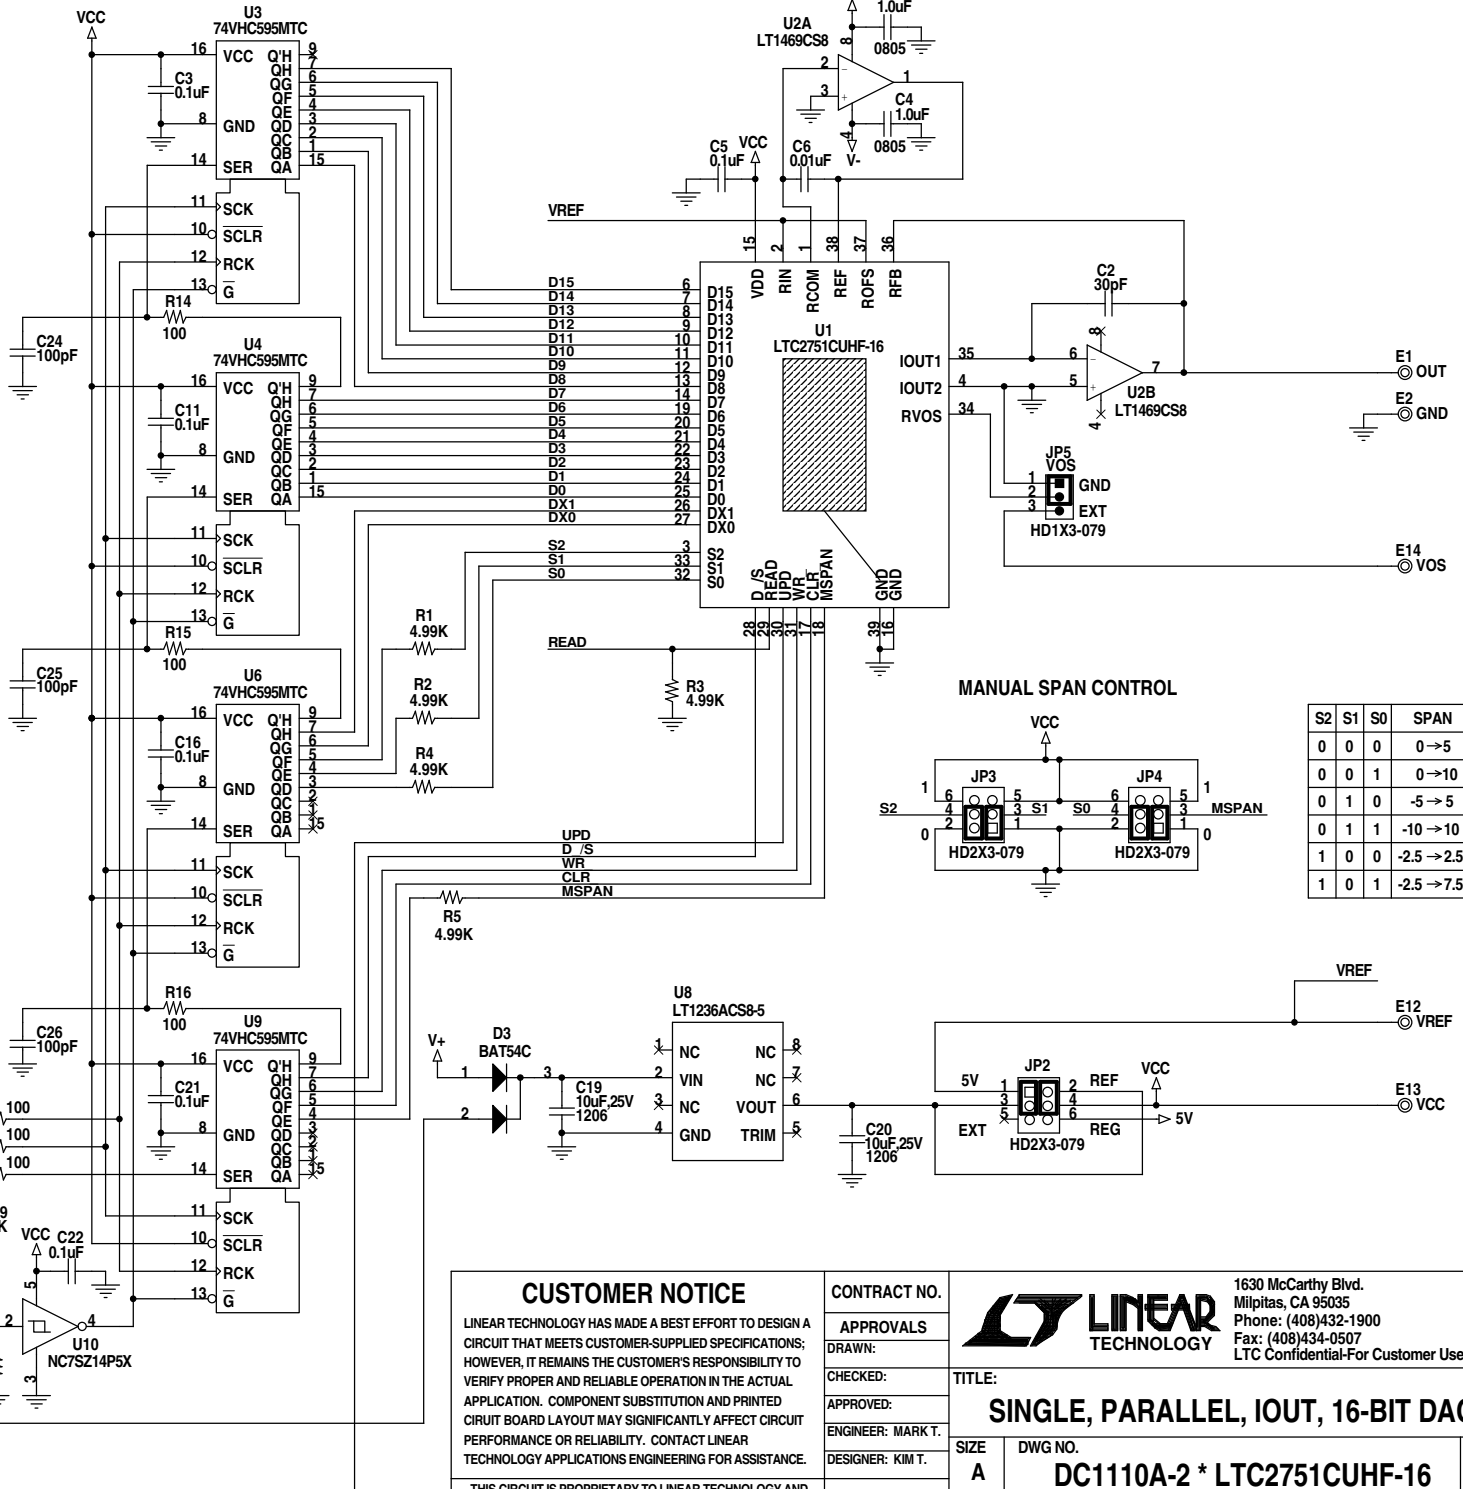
VCC
U3
74VHC595MTC
16 VCC Q'H 9
QH 7
QG 6
QF 5
QE 4
QD 3
QC 2
QB 1
QA 15
C3
0.1uF
8 GND
14 SER
11 SCK
10 $\overline{SCLR}$
12 RCK
13 $\overline{G}$
R14
100
C24
100pF

U4
74VHC595MTC
16 VCC Q'H 9
QH 7
QG 6
QF 5
QE 4
QD 3
QC 2
QB 1
QA 15
C11
0.1uF
8 GND
14 SER
11 SCK
10 $\overline{SCLR}$
12 RCK
13 $\overline{G}$
R15
100
C25
100pF

U6
74VHC595MTC
16 VCC Q'H 9
QH 7
QG 6
QF 5
QE 4
QD 3
QC 2
QB 1
QA 15
C16
0.1uF
8 GND
14 SER
11 SCK
10 $\overline{SCLR}$
12 RCK
13 $\overline{G}$
R16
100
C26
100pF

U9
74VHC595MTC
16 VCC Q'H 9
QH 7
QG 6
QF 5
QE 4
QD 3
QC 2
QB 1
QA 15
C21
0.1uF
8 GND
14 SER
11 SCK
10 $\overline{SCLR}$
12 RCK
13 $\overline{G}$
100
100
100
9
K
VCC C22
0.1uF
5
2
4
U10
NC7SZ14P5X
3

1.0uF
U2A
LT1469CS8
8
0805
2
3
1
C4
1.0uF
4
0805
V-
C5
0.1uF
VCC
C6
0.01uF
VREF
15 2 1 38 37 36
VDD RIN RCOM REF ROFS RFB
U1
LTC2751CUHF-16
D15 6 D15
D14 7 D14
D13 8 D13
D12 9 D12
D11 10 D11
D10 11 D10
D9 12 D9
D8 13 D8
D7 14 D7
D6 19 D6
D5 20 D5
D4 21 D4
D3 22 D3
D2 23 D2
D1 24 D1
D0 25 D0
DX1 26 DX1
DX0 27 DX0
S2 3 S2
S1 33 S1
S0 32 S0
D /S READ UPD WR CLR MSPAN
28 29 30 31 17 18
GND GND
39 16
IOUT1 35
IOUT2 4
RVOS 34
C2
30pF
8
6
5
7
4
U2B
LT1469CS8
E1
OUT
E2
GND
JP5
VOS
1
2 GND
3 EXT
HD1X3-079
E14
VOS
R1
4.99K
R2
4.99K
R4
4.99K
READ
R3
4.99K
UPD
D /S
WR
CLR
MSPAN
R5
4.99K

MANUAL SPAN CONTROL
VCC
JP3
JP4
1
6 5
4 3
2 1
S2 S1 S0 MSPAN
0
HD2X3-079
HD2X3-079

| S2 | S1 | S0 | SPAN |
|---|---|---|---|
| 0 | 0 | 0 | 0 →5 |
| 0 | 0 | 1 | 0 →10 |
| 0 | 1 | 0 | -5 → 5 |
| 0 | 1 | 1 | -10 →10 |
| 1 | 0 | 0 | -2.5 →2.5 |
| 1 | 0 | 1 | -2.5 →7.5 |

V+
D3
BAT54C
1
2
3
C19
10uF,25V
1206
U8
LT1236ACS8-5
1 NC NC 8
2 VIN NC 7
3 NC VOUT 6
4 GND TRIM 5
C20
10uF,25V
1206
VREF
E12
VREF
JP2
5V
1 2 REF
3 4
5 6
EXT
REG
HD2X3-079
VCC
5V
E13
VCC

CUSTOMER NOTICE
LINEAR TECHNOLOGY HAS MADE A BEST EFFORT TO DESIGN A CIRCUIT THAT MEETS CUSTOMER-SUPPLIED SPECIFICATIONS; HOWEVER, IT REMAINS THE CUSTOMER'S RESPONSIBILITY TO VERIFY PROPER AND RELIABLE OPERATION IN THE ACTUAL APPLICATION. COMPONENT SUBSTITUTION AND PRINTED CIRUIT BOARD LAYOUT MAY SIGNIFICANTLY AFFECT CIRCUIT PERFORMANCE OR RELIABILITY. CONTACT LINEAR TECHNOLOGY APPLICATIONS ENGINEERING FOR ASSISTANCE.
THIS CIRCUIT IS PROPRIETARY TO LINEAR TECHNOLOGY AND
CONTRACT NO.
APPROVALS
DRAWN:
CHECKED:
APPROVED:
ENGINEER: MARK T.
DESIGNER: KIM T.
LINEAR TECHNOLOGY
1630 McCarthy Blvd.
Milpitas, CA 95035
Phone: (408)432-1900
Fax: (408)434-0507
LTC Confidential-For Customer Use
TITLE:
SINGLE, PARALLEL, IOUT, 16-BIT DAC
SIZE
A
DWG NO.
DC1110A-2 * LTC2751CUHF-16